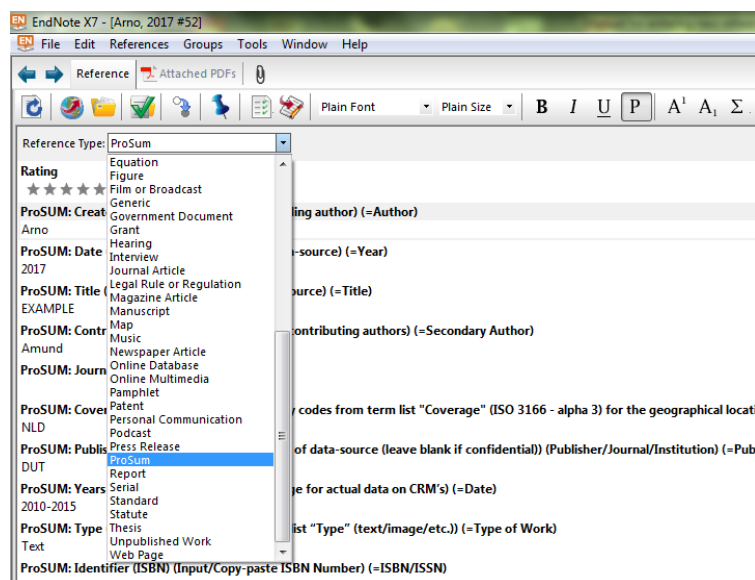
EndNote X7 - [Arno, 2017 #52]

File Edit References Groups Tools Window Help

Reference Attached PDFs

Plain Font Plain Size B I U P A¹ A₁ Σ

Reference Type: ProSum

Equation
Figure
Film or Broadcast
Generic
Government Document
Grant
Hearing
Interview
Journal Article
Legal Rule or Regulation
Magazine Article
Manuscript
Map
Music
Newspaper Article
Online Database
Online Multimedia
Pamphlet
Patent
Personal Communication
Podcast
Press Release
ProSum
Report
Serial
Standard
Statute
Thesis
Unpublished Work
Web Page

Rating

ProSUM: Creat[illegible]ling author) (=Author)
Arno

ProSUM: Date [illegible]-source) (=Year)
2017

ProSUM: Title ([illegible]ource) (=Title)
EXAMPLE

ProSUM: Contr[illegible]contributing authors) (=Secondary Author)
Amund

ProSUM: Journ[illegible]

ProSUM: Cover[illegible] codes from term list "Coverage" (ISO 3166 - alpha 3) for the geographical locati
NLD

ProSUM: Publis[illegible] of data-source (leave blank if confidential)) (Publisher/Journal/Institution) (=Pub
DUT

ProSUM: Years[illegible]ge for actual data on CRM's) (=Date)
2010-2015

ProSUM: Type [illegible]ist "Type" (text/image/etc.)) (=Type of Work)
Text

ProSUM: Identifier (ISBN) (Input/Copy-paste ISBN Number) (=ISBN/ISSN)